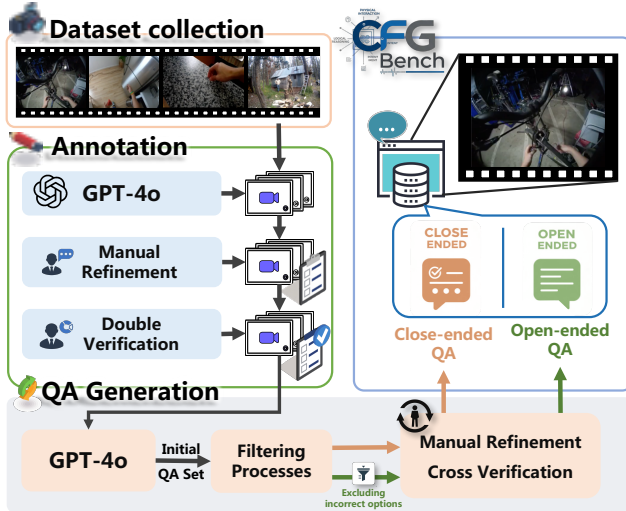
Dataset collection

PHYSICAL INTERACTION
LOGICAL
CFG
Bench

Annotation

GPT-4o

Manual Refinement

Double Verification

CLOSE ENDED

OPEN ENDED

Close-ended QA

Open-ended QA

QA Generation

GPT-4o

Initial QA Set

Filtering Processes

Excluding incorrect options

Manual Refinement
Cross Verification